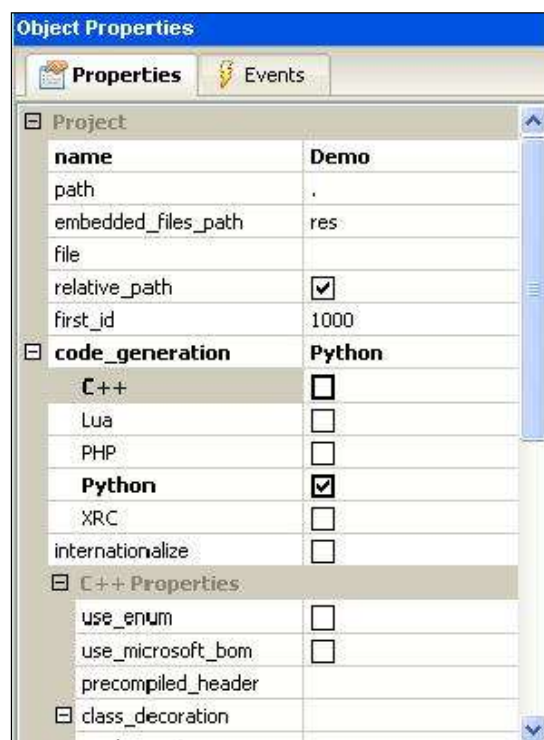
Object Properties

Properties | Events

⊟ Project

| | |
|---|---|
| name | Demo |
| path | . |
| embedded_files_path | res |
| file | |
| relative_path | ☑ |
| first_id | 1000 |
| ⊟ code_generation | Python |
| C++ | ☐ |
| Lua | ☐ |
| PHP | ☐ |
| Python | ☑ |
| XRC | ☐ |
| internationalize | ☐ |

⊟ C++ Properties

| | |
|---|---|
| use_enum | ☐ |
| use_microsoft_bom | ☐ |
| precompiled_header | |
| ⊟ class_decoration | |